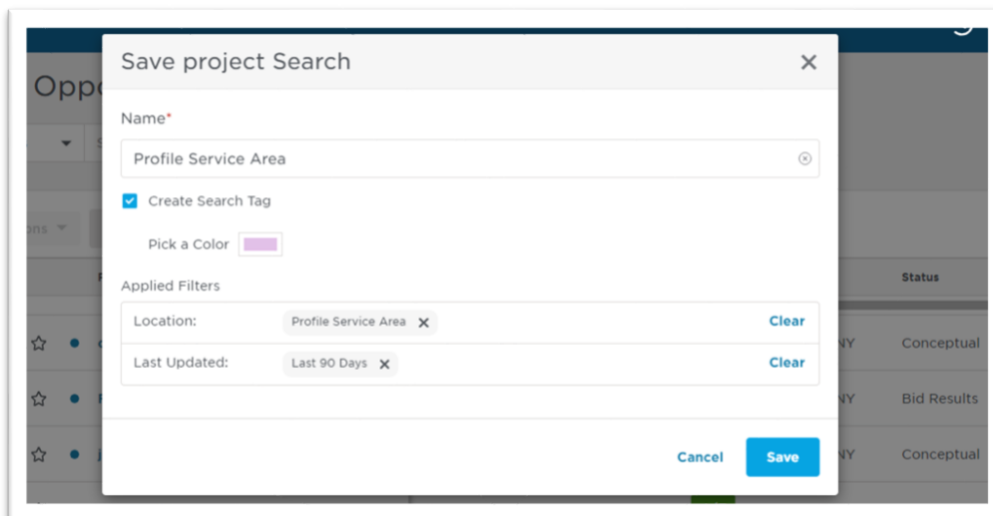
Oppo

Save project Search

Name*

Profile Service Area

Create Search Tag

Pick a Color

Applied Filters

| | | |
|---|---|---|
| Location: | Profile Service Area | Clear |
| Last Updated: | Last 90 Days | Clear |

Cancel
Save

Status
NY Conceptual
NY Bid Results
NY Conceptual